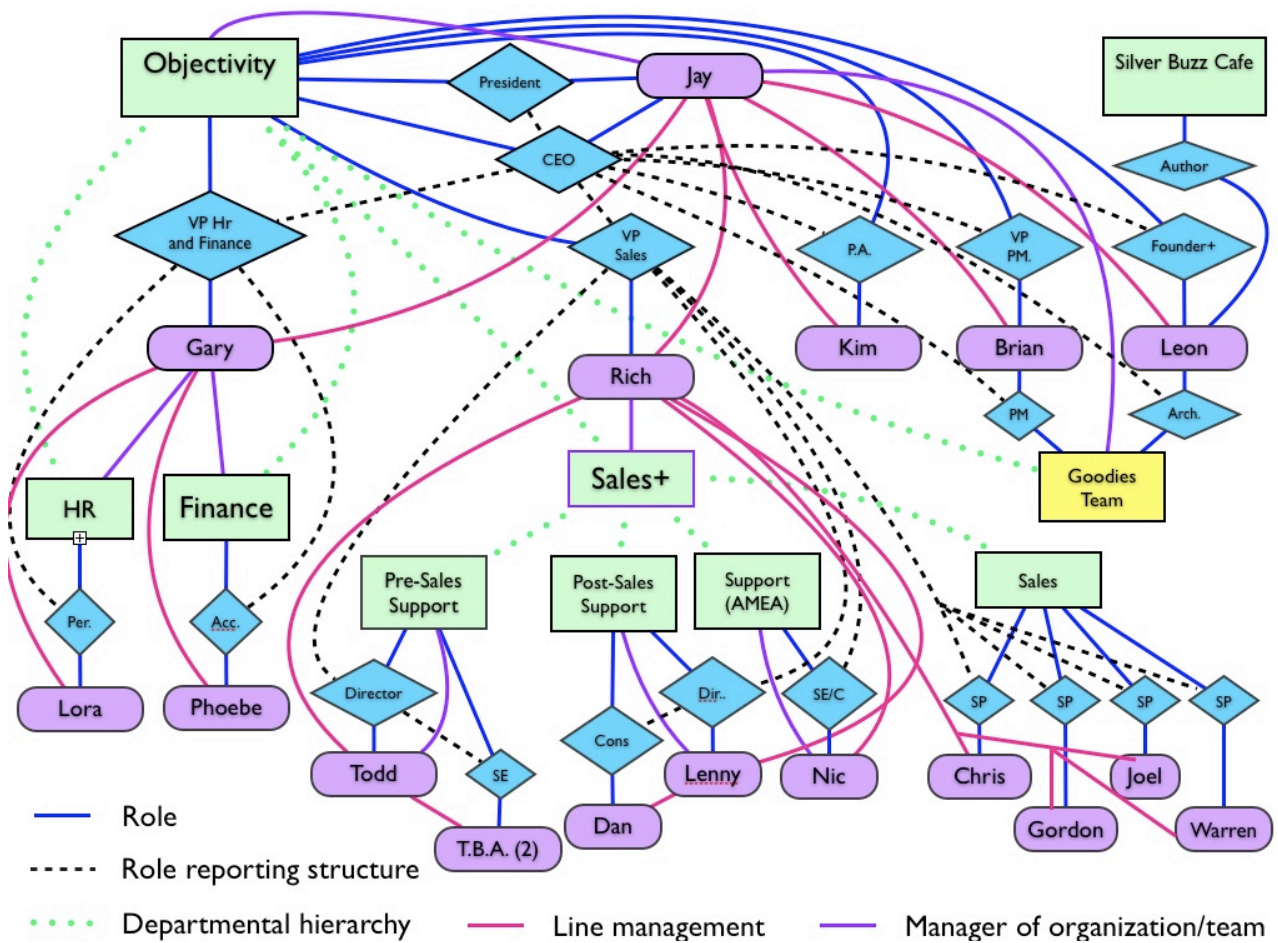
Objectivity

President

Jay

Silver Buzz Cafe

Author

CEO

VP Hr and Finance

VP Sales

P.A.

VP PM.

Founder+

Gary

Rich

Kim

Brian

Leon

PM

Arch.

HR

Finance

Sales+

Goodies Team

Pre-Sales Support

Post-Sales Support

Support (AMEA)

Sales

Per.

Acc.

Director

Dir..

SE/C

SP

SP

SP

SP

Cons

SE

Lora

Phoebe

Todd

Lenny

Nic

Chris

Joel

Dan

T.B.A. (2)

Gordon

Warren

Role

Role reporting structure

Departmental hierarchy

Line management

Manager of organization/team